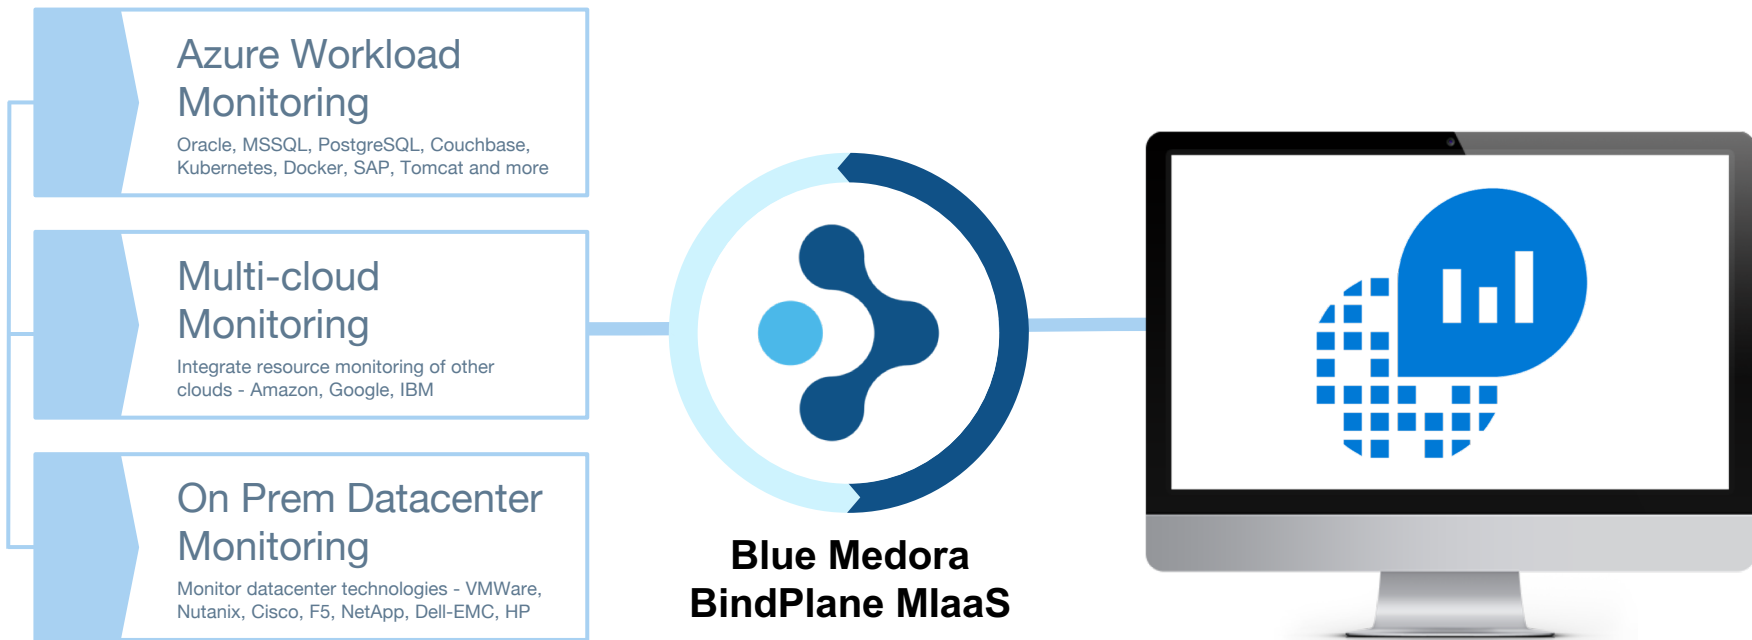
Azure Workload Monitoring

Oracle, MSSQL, PostgreSQL, Couchbase, Kubernetes, Docker, SAP, Tomcat and more

Multi-cloud Monitoring

Integrate resource monitoring of other clouds - Amazon, Google, IBM

On Prem Datacenter Monitoring

Monitor datacenter technologies - VMWare, Nutanix, Cisco, F5, NetApp, Dell-EMC, HP

Blue Medora BindPlane MIaaS